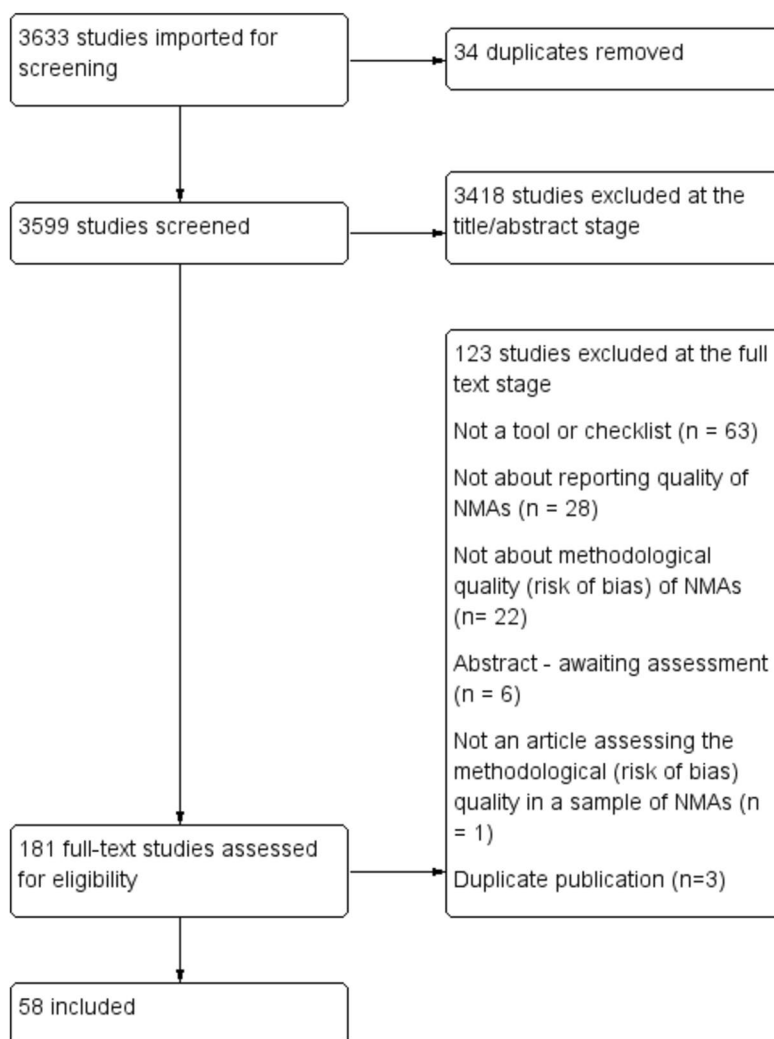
3633 studies imported for screening

34 duplicates removed

3599 studies screened

3418 studies excluded at the title/abstract stage

123 studies excluded at the full text stage

Not a tool or checklist (n = 63)

Not about reporting quality of NMAs (n = 28)

Not about methodological quality (risk of bias) of NMAs (n= 22)

Abstract - awaiting assessment (n = 6)

Not an article assessing the methodological (risk of bias) quality in a sample of NMAs (n = 1)

Duplicate publication (n=3)

181 full-text studies assessed for eligibility

58 included